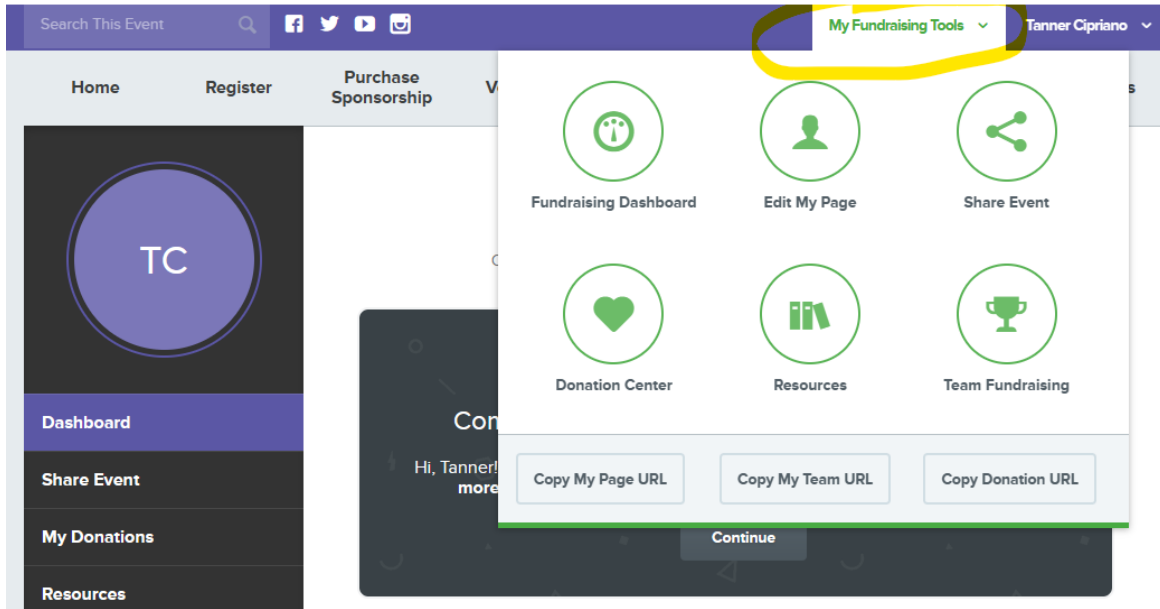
Search This Event

My Fundraising Tools

Tanner Cipriano

Home

Register

Purchase Sponsorship

V

s

TC

Dashboard

Share Event

My Donations

Resources

C

Con

Hi, Tanner!

more

Continue

Fundraising Dashboard

Edit My Page

Share Event

Donation Center

Resources

Team Fundraising

Copy My Page URL

Copy My Team URL

Copy Donation URL